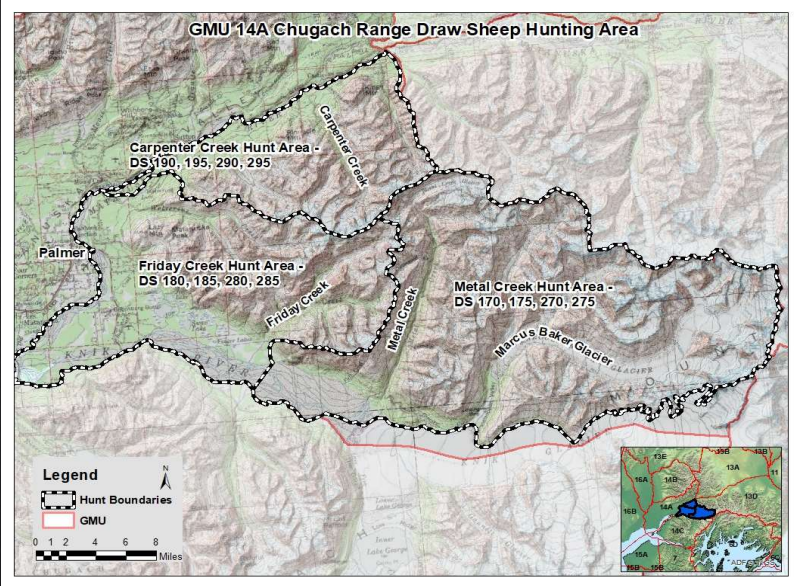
GMU 14A Chugach Range Draw Sheep Hunting Area

Carpenter Creek Hunt Area - DS 190, 195, 290, 295

Carpenter Creek

Palmer

Friday Creek Hunt Area - DS 180, 185, 280, 285

Friday Creek

Metal Creek

Metal Creek Hunt Area - DS 170, 175, 270, 275

Marcus Baker Glacier

Legend

Hunt Boundaries

GMU

N

0 1 2 4 6 8 Miles

13E
13B
14B
13A
16A
14A
13D
16B
14C
15A
15B
15C
7
11
ADF&G